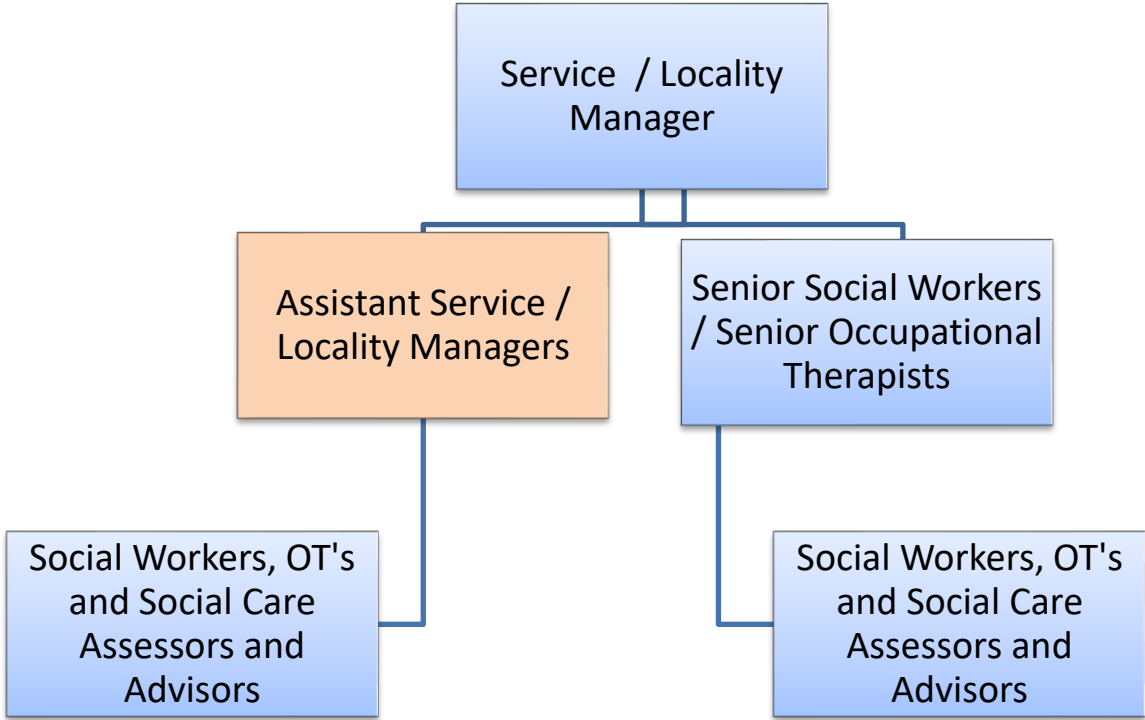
Service / Locality Manager

Assistant Service / Locality Managers

Senior Social Workers / Senior Occupational Therapists

Social Workers, OT's and Social Care Assessors and Advisors

Social Workers, OT's and Social Care Assessors and Advisors